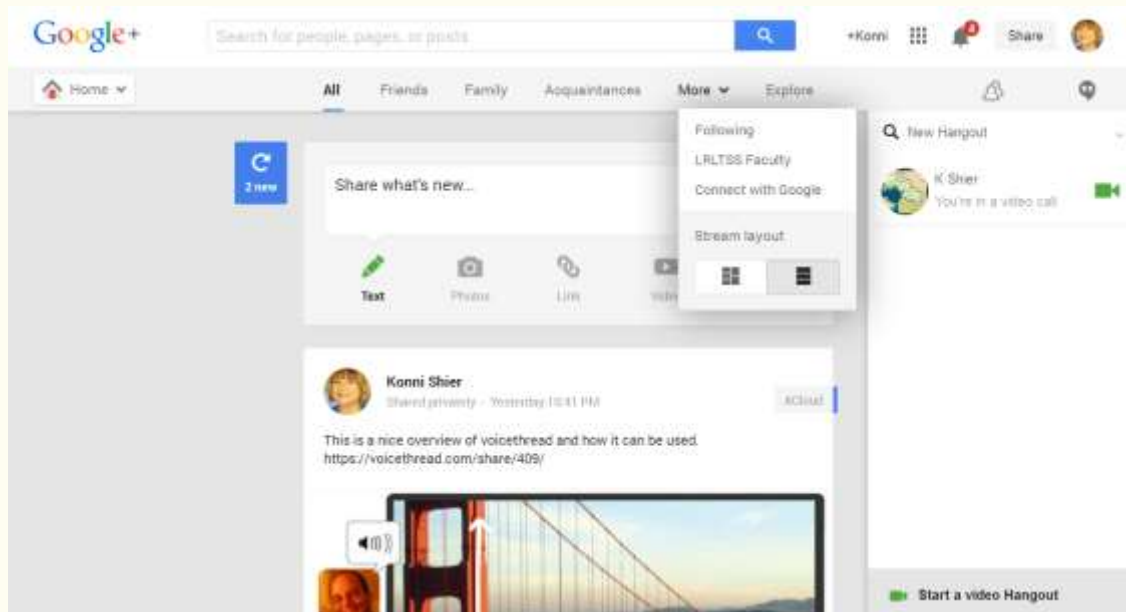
Google+

Search for people, pages, or posts

+Konni

Share

Home

All Friends Family Acquaintances More Explore

Following
LRLTSS Faculty
Connect with Google
Stream layout

New Hangout

K Shier
You're in a video call

2 new

Share what's new...

Text Photos Link Video

Konni Shier
Shared privately - Yesterday 10:41 PM

Actual

This is a nice overview of voicethread and how it can be used. https://voicethread.com/share/409/

Start a video Hangout